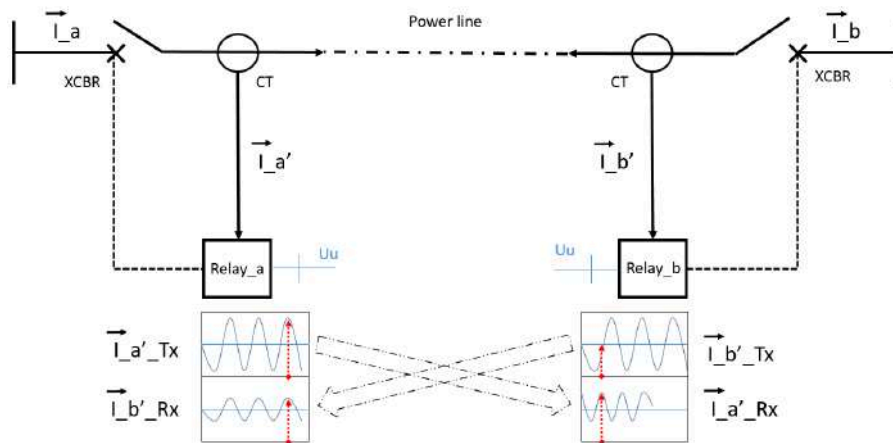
$\overrightarrow{I\_a}$

XCBR

Power line

$\overrightarrow{I\_b}$

XCBR

CT

CT

$\overrightarrow{I\_a'}$

$\overrightarrow{I\_b'}$

Relay_a

Uu

Uu

Relay_b

$\overrightarrow{I\_a'\_Tx}$

$\overrightarrow{I\_b'\_Rx}$

$\overrightarrow{I\_b'\_Tx}$

$\overrightarrow{I\_a'\_Rx}$